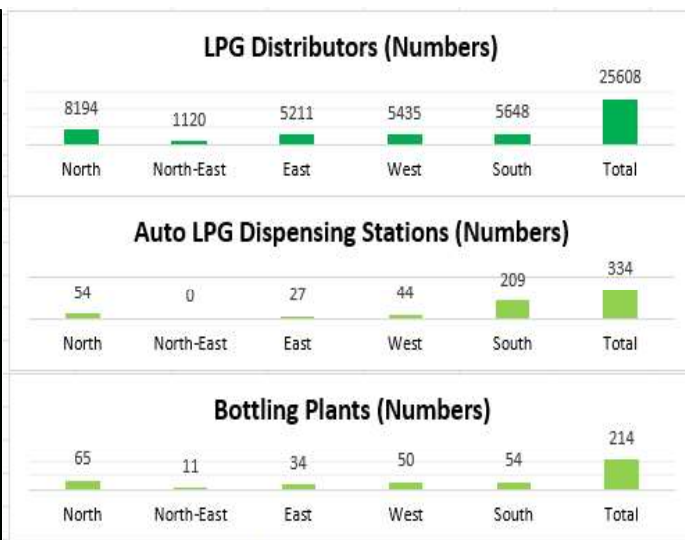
LPG Distributors (Numbers)

8194
1120
5211
5435
5648
25608

North
North-East
East
West
South
Total

Auto LPG Dispensing Stations (Numbers)

54
0
27
44
209
334

North
North-East
East
West
South
Total

Bottling Plants (Numbers)

65
11
34
50
54
214

North
North-East
East
West
South
Total